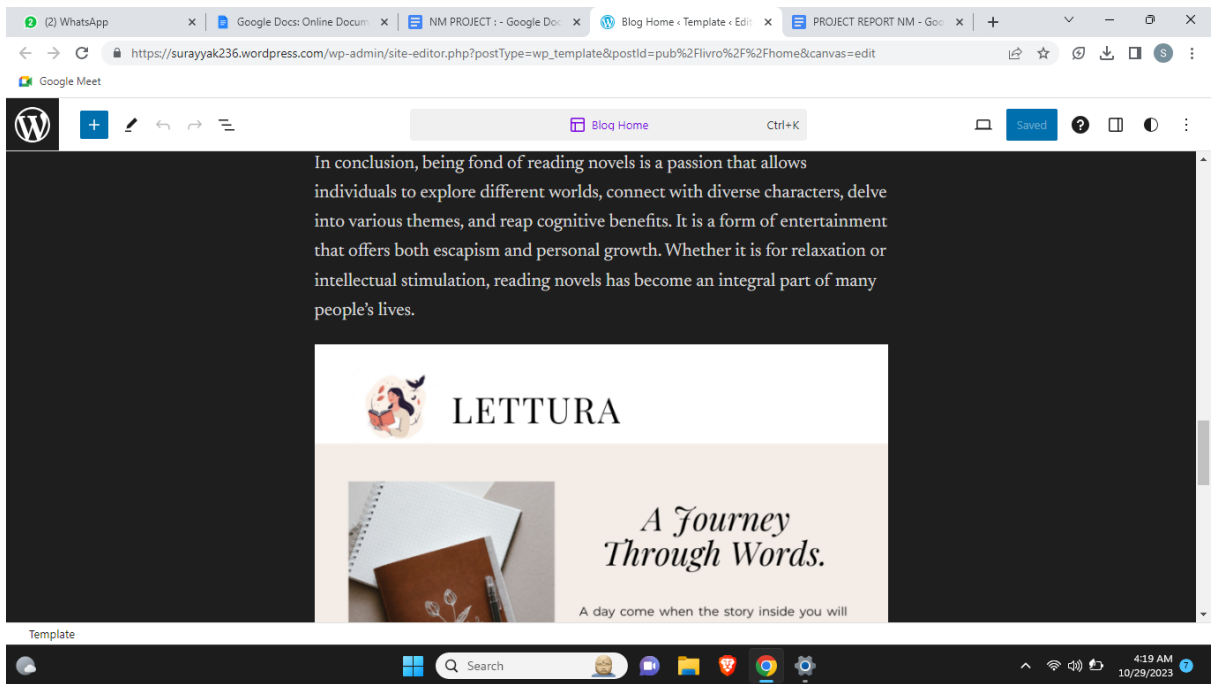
(2) WhatsApp
Google Docs: Online Docum
NM PROJECT : - Google Doc
Blog Home ‹ Template ‹ Edit
PROJECT REPORT NM - Goo

https://surayyak236.wordpress.com/wp-admin/site-editor.php?postType=wp_template&postId=pub%2Flivro%2F%2Fhome&canvas=edit

Google Meet

Blog Home Ctrl+K

Saved

In conclusion, being fond of reading novels is a passion that allows individuals to explore different worlds, connect with diverse characters, delve into various themes, and reap cognitive benefits. It is a form of entertainment that offers both escapism and personal growth. Whether it is for relaxation or intellectual stimulation, reading novels has become an integral part of many people's lives.

LETTURA

A Journey Through Words.

A day come when the story inside you will

Template

Search

4:19 AM
10/29/2023